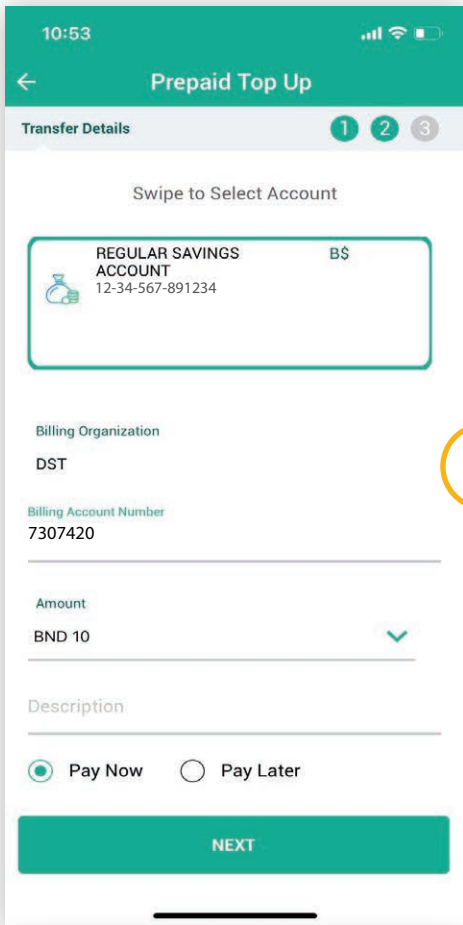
10:53

Prepaid Top Up

Transfer Details

1 2 3

Swipe to Select Account

REGULAR SAVINGS ACCOUNT
12-34-567-891234

B$

Billing Organization
DST

Billing Account Number
7307420

Amount
BND 10

Description

Pay Now

Pay Later

NEXT